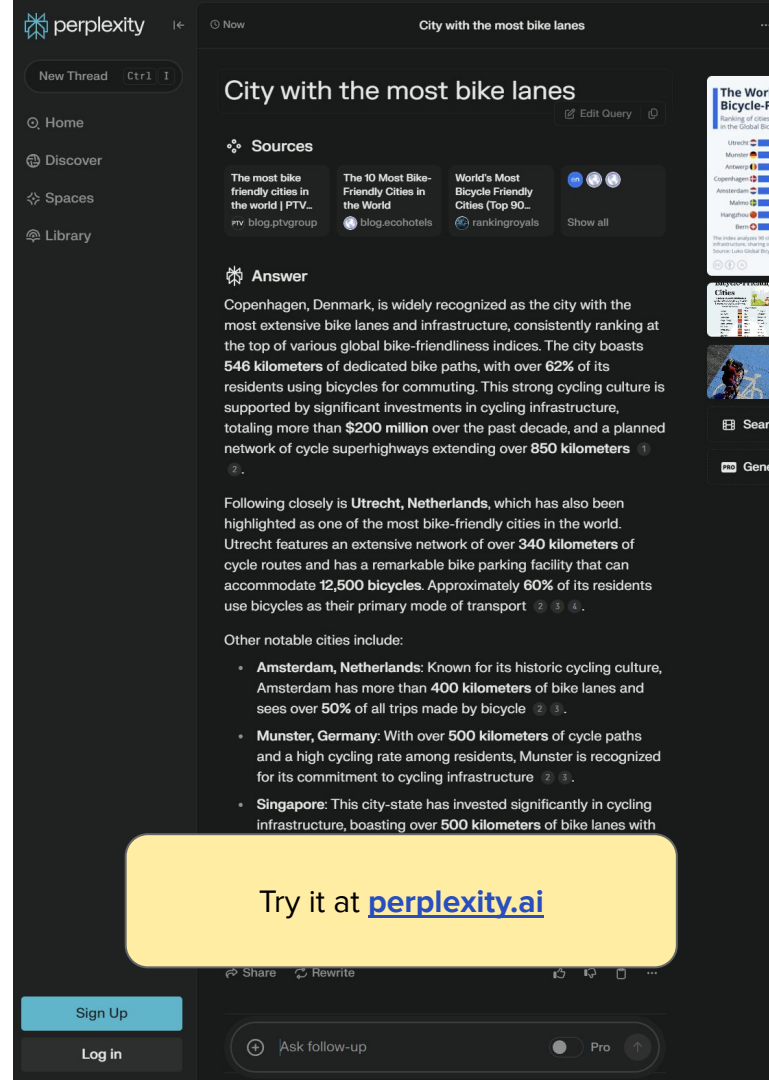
perplexity

New Thread Ctrl I

Home

Discover

Spaces

Library

Now

City with the most bike lanes

City with the most bike lanes

Edit Query

Sources

The most bike friendly cities in the world | PTV... blog.ptvgroup

The 10 Most Bike-Friendly Cities in the World blog.ecohotels

World's Most Bicycle Friendly Cities (Top 90... rankingroyals

Show all

Answer

Copenhagen, Denmark, is widely recognized as the city with the most extensive bike lanes and infrastructure, consistently ranking at the top of various global bike-friendliness indices. The city boasts **546 kilometers** of dedicated bike paths, with over **62%** of its residents using bicycles for commuting. This strong cycling culture is supported by significant investments in cycling infrastructure, totaling more than **$200 million** over the past decade, and a planned network of cycle superhighways extending over **850 kilometers** 1 2.

Following closely is **Utrecht, Netherlands**, which has also been highlighted as one of the most bike-friendly cities in the world. Utrecht features an extensive network of over **340 kilometers** of cycle routes and has a remarkable bike parking facility that can accommodate **12,500 bicycles**. Approximately **60%** of its residents use bicycles as their primary mode of transport 2 3 4.

Other notable cities include:

- **Amsterdam, Netherlands**: Known for its historic cycling culture, Amsterdam has more than **400 kilometers** of bike lanes and sees over **50%** of all trips made by bicycle 2 3.
- **Munster, Germany**: With over **500 kilometers** of cycle paths and a high cycling rate among residents, Munster is recognized for its commitment to cycling infrastructure 2 3.
- **Singapore**: This city-state has invested significantly in cycling infrastructure, boasting over **500 kilometers** of bike lanes with

Try it at perplexity.ai

Share Rewrite

Ask follow-up Pro

The Wor Bicycle-F

Ranking of cities in the Global Bic

Utrecht
Munster
Antwerp
Copenhagen
Amsterdam
Malmo
Hangzhou
Bern

Sear

Gene

Sign Up

Log in